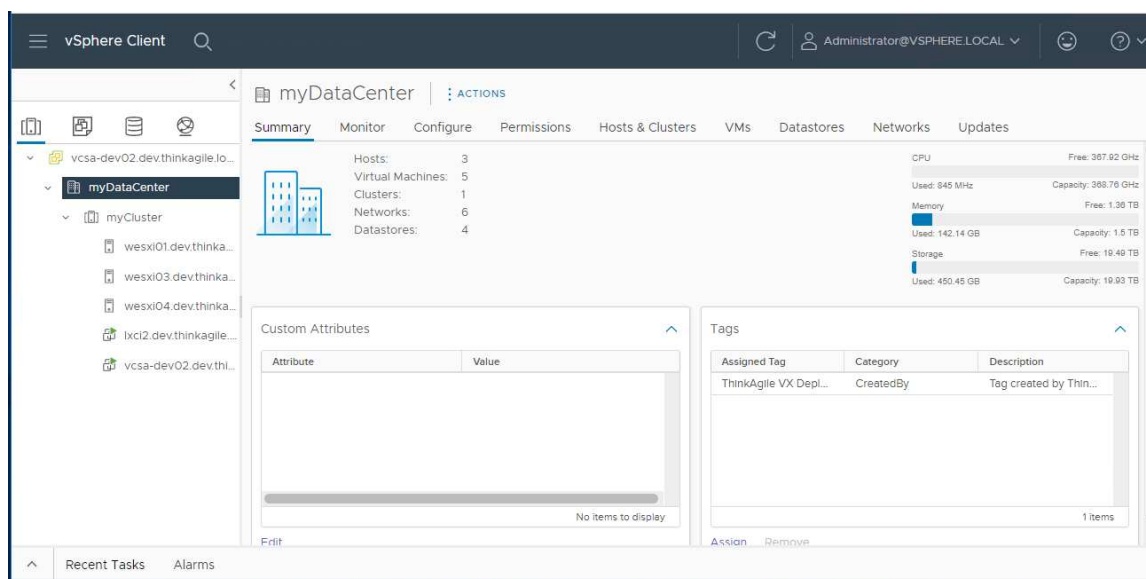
vSphere Client

Administrator@VSPHERE.LOCAL

vcsa-dev02.dev.thinkagile.lo...

myDataCenter

myCluster

wesxi01.dev.thinka...

wesxi03.dev.thinka...

wesxi04.dev.thinka...

lxci2.dev.thinkagile...

vcsa-dev02.dev.thi...

myDataCenter | ACTIONS

Summary Monitor Configure Permissions Hosts & Clusters VMs Datastores Networks Updates

Hosts: 3
Virtual Machines: 5
Clusters: 1
Networks: 6
Datastores: 4

CPU Free: 367.92 GHz
Used: 845 MHz Capacity: 368.76 GHz
Memory Free: 1.36 TB
Used: 142.14 GB Capacity: 1.5 TB
Storage Free: 19.49 TB
Used: 450.45 GB Capacity: 19.93 TB

Custom Attributes

| Attribute | Value |
|---|---|

No items to display

Edit

Tags

| Assigned Tag | Category | Description |
|---|---|---|
| ThinkAgile VX Depl... | CreatedBy | Tag created by Thin... |

1 items

Assign Remove

Recent Tasks Alarms